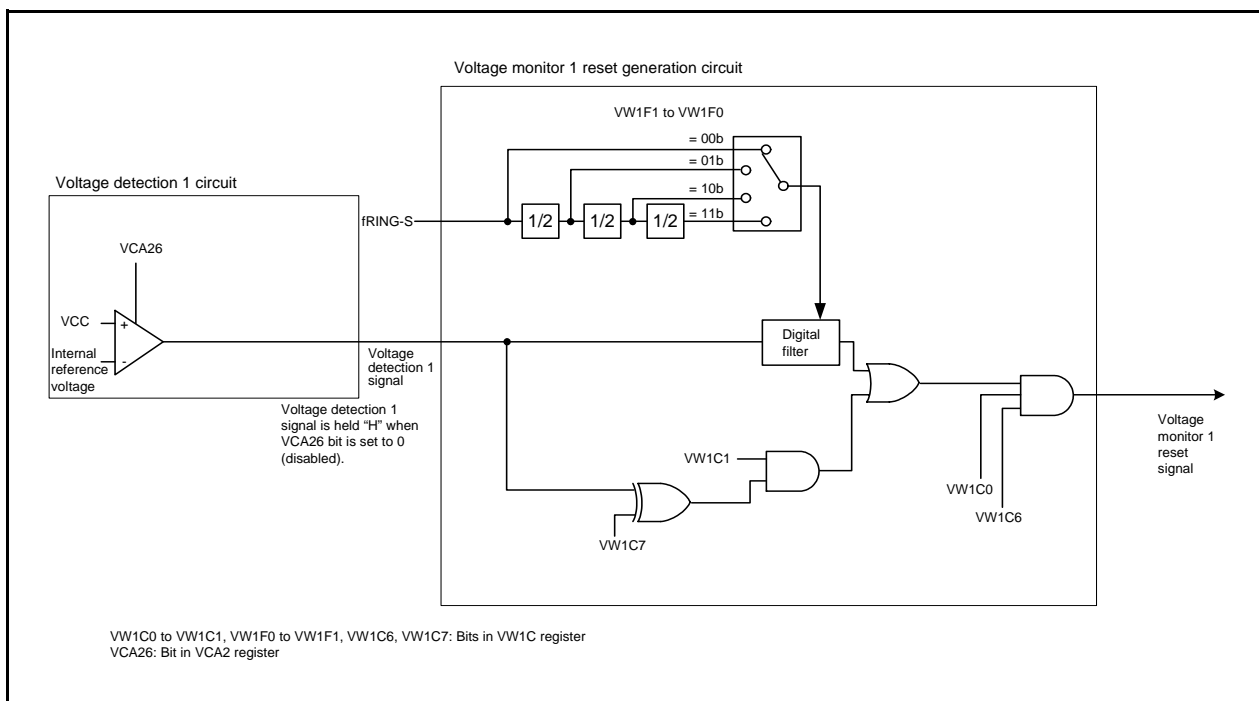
Voltage monitor 1 reset generation circuit

VW1F1 to VW1F0

= 00b

= 01b

= 10b

= 11b

Voltage detection 1 circuit

fRING-S

1/2

1/2

1/2

VCA26

VCC

+

-

Internal reference voltage

Digital filter

Voltage detection 1 signal

Voltage detection 1 signal is held "H" when VCA26 bit is set to 0 (disabled).

VW1C1

VW1C7

VW1C0

VW1C6

Voltage monitor 1 reset signal

VW1C0 to VW1C1, VW1F0 to VW1F1, VW1C6, VW1C7: Bits in VW1C register
VCA26: Bit in VCA2 register